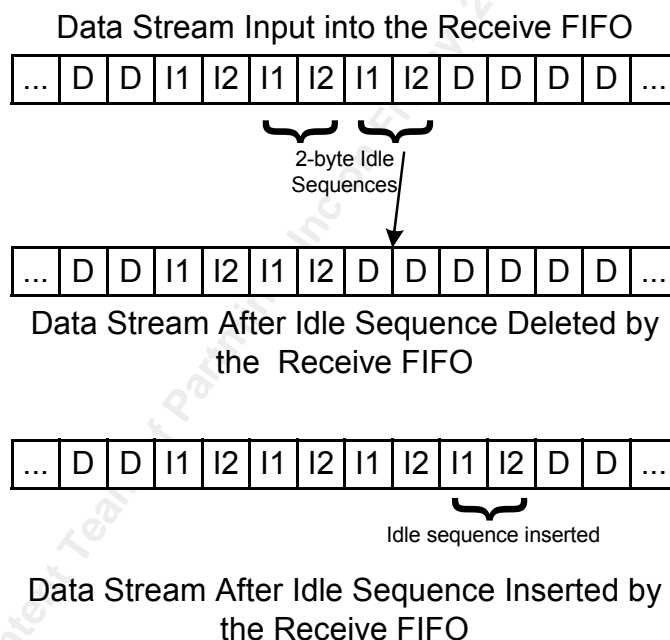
Data Stream Input into the Receive FIFO

| ... | D | D | I1 | I2 | I1 | I2 | I1 | I2 | D | D | D | D | ... |
|---|---|---|---|---|---|---|---|---|---|---|---|---|---|

2-byte Idle Sequences

| ... | D | D | I1 | I2 | I1 | I2 | D | D | D | D | D | D | ... |
|---|---|---|---|---|---|---|---|---|---|---|---|---|---|

Data Stream After Idle Sequence Deleted by the Receive FIFO

| ... | D | D | I1 | I2 | I1 | I2 | I1 | I2 | I1 | I2 | D | D | ... |
|---|---|---|---|---|---|---|---|---|---|---|---|---|---|

Idle sequence inserted

Data Stream After Idle Sequence Inserted by the Receive FIFO